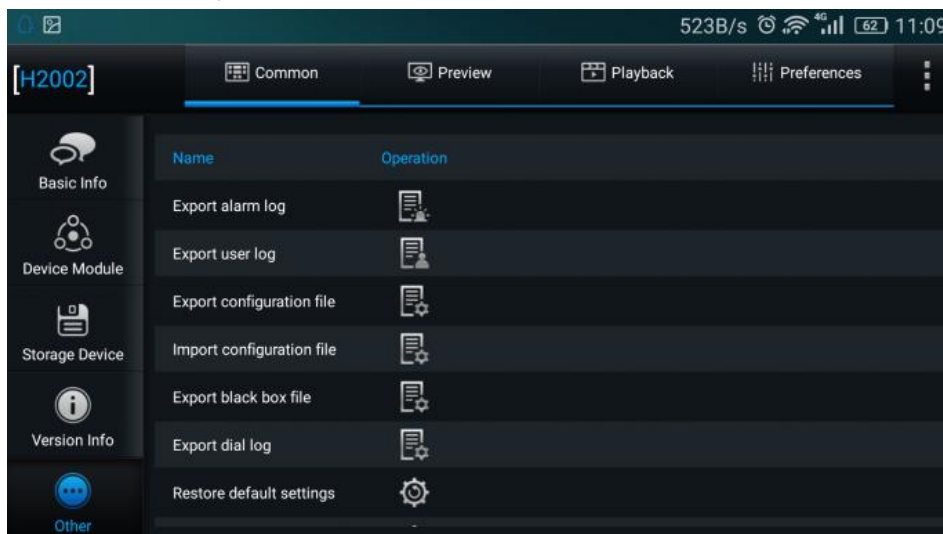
523B/s 4G 62 11:09

[H2002]

Common
Preview
Playback
Preferences

Basic Info
Device Module
Storage Device
Version Info
Other

| Name | Operation |
|---|---|
| Export alarm log | |
| Export user log | |
| Export configuration file | |
| Import configuration file | |
| Export black box file | |
| Export dial log | |
| Restore default settings | |